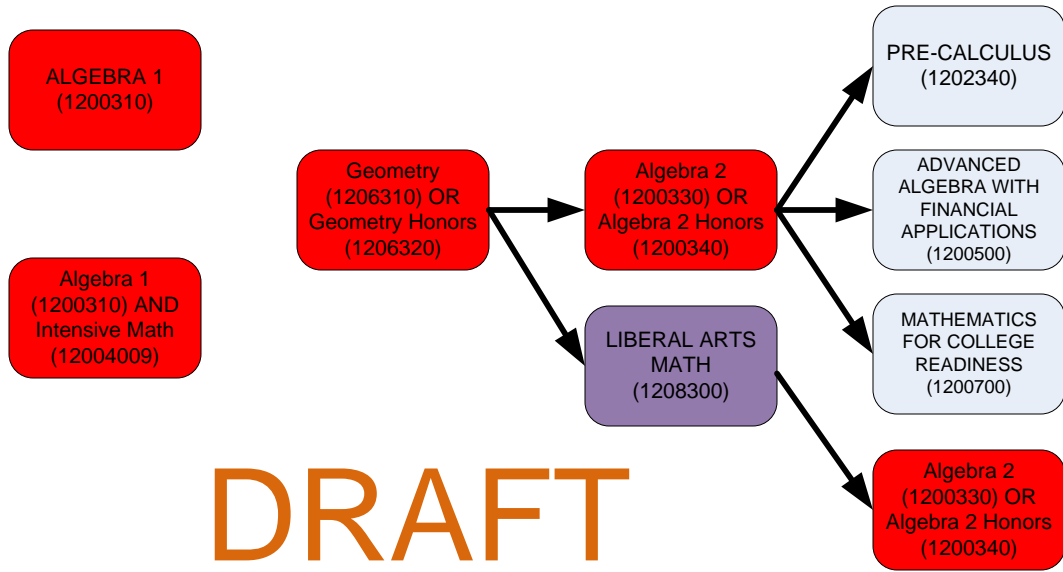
ALGEBRA 1
(1200310)

Algebra 1
(1200310) AND
Intensive Math
(12004009)

Geometry
(1206310) OR
Geometry Honors
(1206320)

Algebra 2
(1200330) OR
Algebra 2 Honors
(1200340)

LIBERAL ARTS
MATH
(1208300)

PRE-CALCULUS
(1202340)

ADVANCED
ALGEBRA WITH
FINANCIAL
APPLICATIONS
(1200500)

MATHEMATICS
FOR COLLEGE
READINESS
(1200700)

Algebra 2
(1200330) OR
Algebra 2 Honors
(1200340)

DRAFT